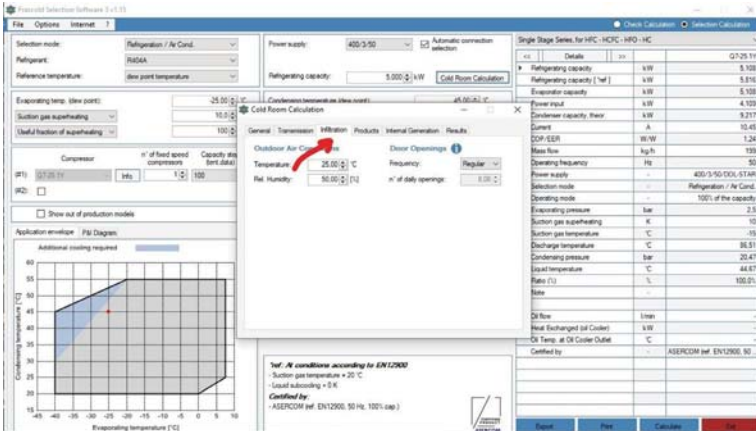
Frascold Selection Software 3 v1.15

File Options Internet ?

Check Calculation Selection Calculation

Selection mode: Refrigeration / Air Cond.
Refrigerant: R404A
Reference temperature: dew point temperature

Power supply: 400/3/50
Automatic connection selection
Refrigerating capacity: 5.000 kW
Cold Room Calculation

Evaporating temp. (dew point): -25.00 °C
Suction gas superheating 10.0
Useful fraction of superheating 100

Condensing temperature (dew point) 45.00

Compressor
n° of fixed speed compressors
Capacity ste (brut data)
(#1) Q7-25.1Y Info 1 100
(#2)

Show out of production models

Application envelope P&I Diagram

Additional cooling required

Condensing temperature [°C]
60 55 50 45 40 35 30 25 20 15
-45 -40 -35 -30 -25 -20 -15 -10 -5 0 5 10
Evaporating temperature [°C]

Cold Room Calculation

General Transmission Infiltration Products Internal Generation Results

Outdoor Air Conditions
Temperature: 25.00 °C
Rel. Humidity: 50.00 [%]

Door Openings
Frequency: Regular
n° of daily openings: 8.00

'ref.' At conditions according to EN12900
- Suction gas temperature = 20 °C
- Liquid subcooling = 0 K
Certified by:
- ASERCOM (ref. EN12900, 50 Hz, 100% cap.)

Single Stage Series, for HFC - HCFC - HFO - HC

| | Details | | Q7-25.1Y |
|---|---|---|---|
| | Refrigerating capacity | kW | 5.108 |
| | Refrigerating capacity ['ref.] | kW | 5.516 |
| | Evaporator capacity | kW | 5.108 |
| | Power input | kW | 4.109 |
| | Condenser capacity, theor. | kW | 9.217 |
| | Current | A | 10.45 |
| | COP/EER | W/W | 1.24 |
| | Mass flow | kg/h | 159 |
| | Operating frequency | Hz | 50 |
| | Power supply | - | 400/3/50/DOL-STAR |
| | Selection mode | - | Refrigeration / Air Cond. |
| | Operating mode | - | 100% of the capacity |
| | Evaporating pressure | bar | 2.5 |
| | Suction gas superheating | K | 10 |
| | Suction gas temperature | °C | -15 |
| | Discharge temperature | °C | 86.51 |
| | Condensing pressure | bar | 20.47 |
| | Liquid temperature | °C | 44.67 |
| | Ratio (%) | % | 100.0 |
| | Note | - | |
| | Oil flow | l/min | - |
| | Heat Exchanged (oil Cooler) | kW | - |
| | Oil Temp. at Oil Cooler Outlet | °C | - |
| | Certified by | - | ASERCOM (ref. EN12900, 50 |

Export Print Calculate Exit